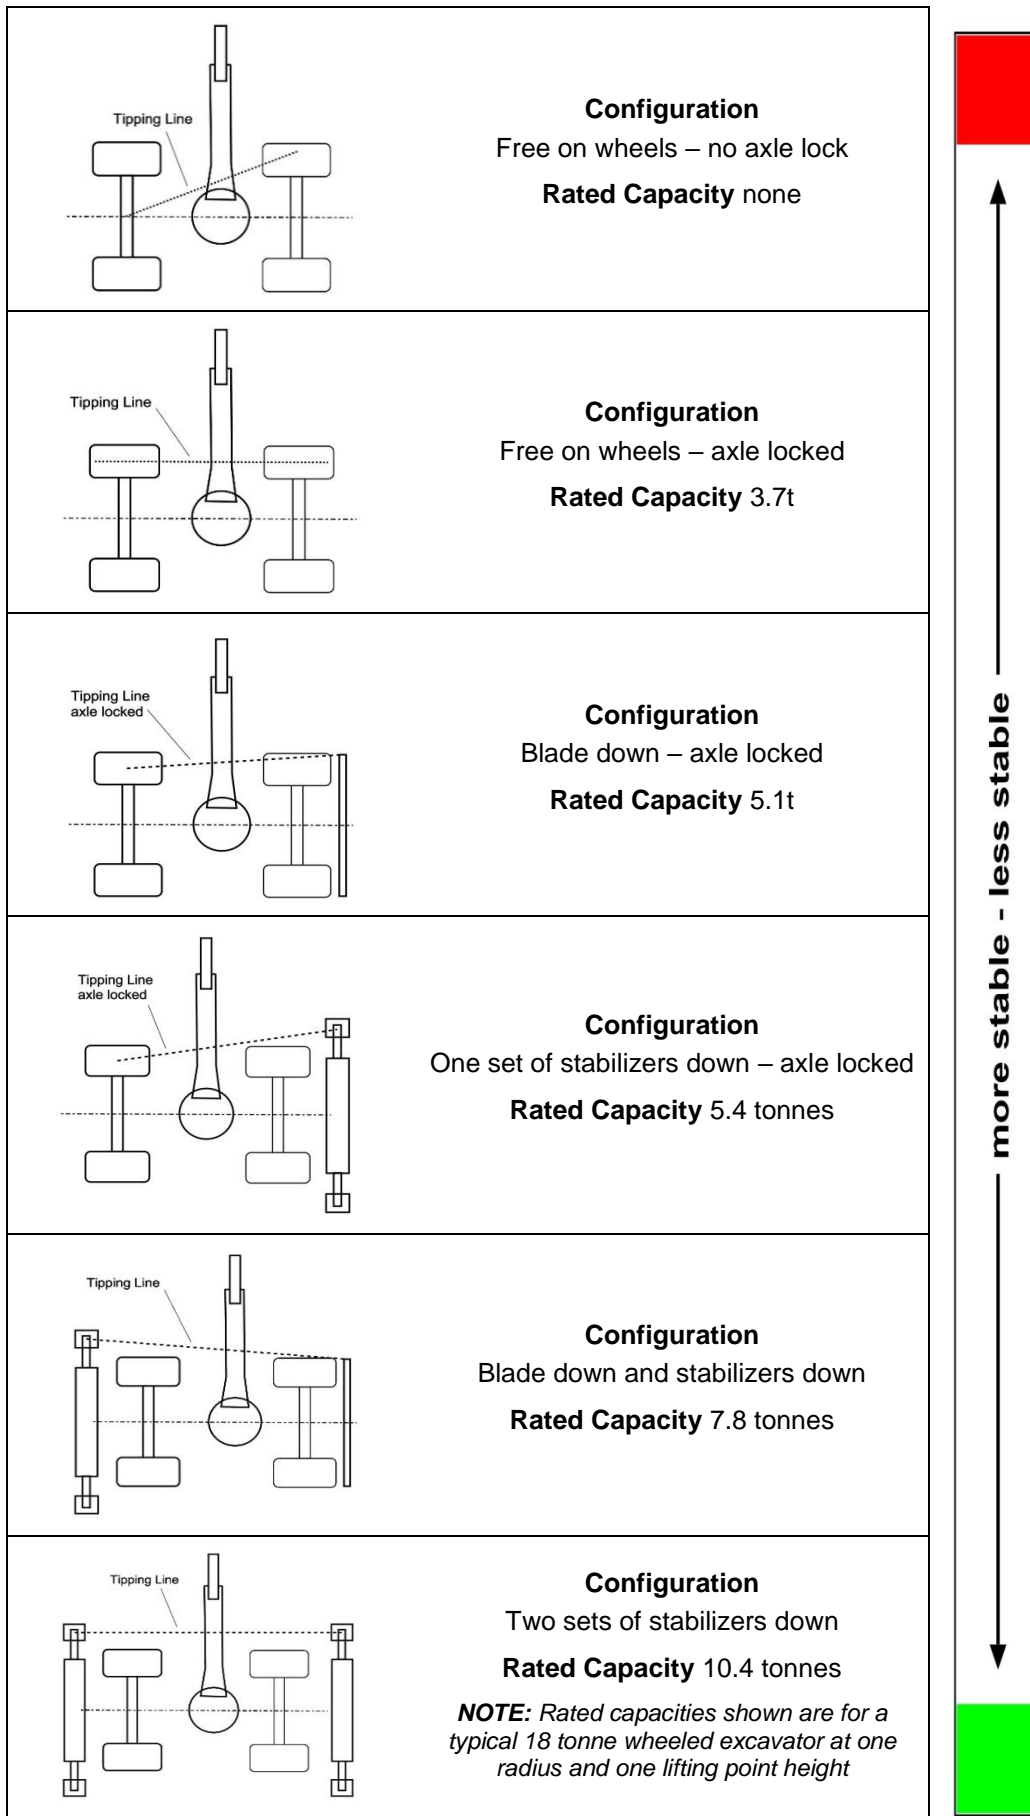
Tipping Line

**Configuration**
Free on wheels – no axle lock
**Rated Capacity** none

Tipping Line

**Configuration**
Free on wheels – axle locked
**Rated Capacity** 3.7t

Tipping Line axle locked

**Configuration**
Blade down – axle locked
**Rated Capacity** 5.1t

Tipping Line axle locked

**Configuration**
One set of stabilizers down – axle locked
**Rated Capacity** 5.4 tonnes

Tipping Line

**Configuration**
Blade down and stabilizers down
**Rated Capacity** 7.8 tonnes

Tipping Line

**Configuration**
Two sets of stabilizers down
**Rated Capacity** 10.4 tonnes

***NOTE:*** *Rated capacities shown are for a typical 18 tonne wheeled excavator at one radius and one lifting point height*

more stable - less stable